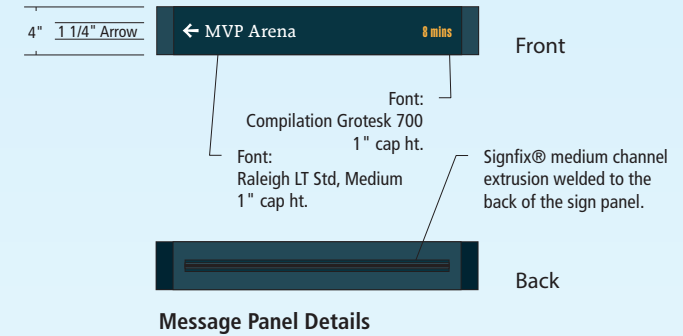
4"
1 1/4" Arrow

← MVP Arena
8 mins

Front

Font:
Compilation Grotesk 700
1" cap ht.

Font:
Raleigh LT Std, Medium
1" cap ht.

Signfix® medium channel extrusion welded to the back of the sign panel.

Back

Message Panel Details